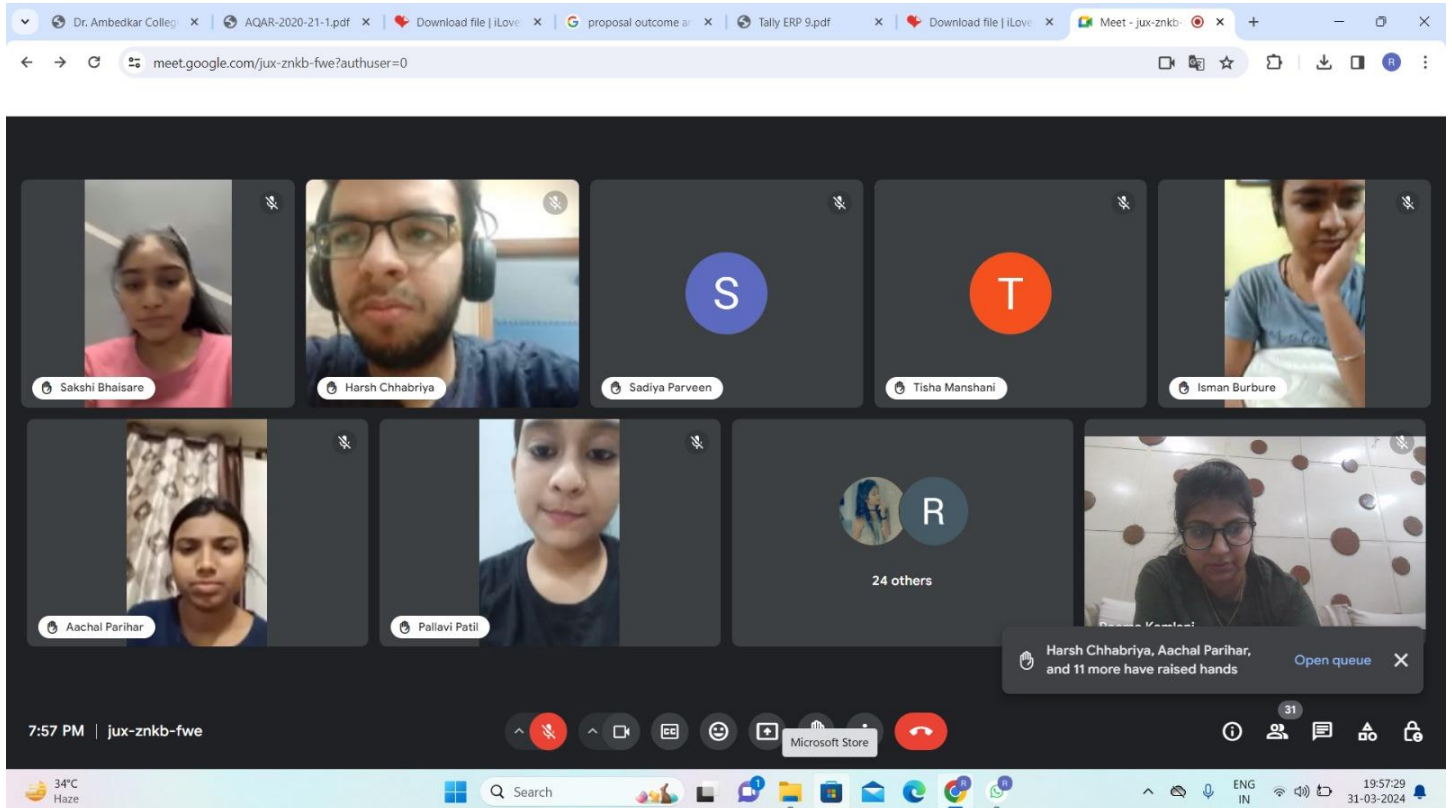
Dr. Ambedkar Colleg × AQAR-2020-21-1.pdf × Download file | iLove × proposal outcome ar × Tally ERP 9.pdf × Download file | iLove × Meet - jux-znkb- × +

meet.google.com/jux-znkb-fwe?authuser=0

R

Sakshi Bhaisare

Harsh Chhabriya

S

Sadiya Parveen

T

Tisha Manshani

Isman Burbure

Aachal Parihar

Pallavi Patil

R

24 others

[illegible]

Harsh Chhabriya, Aachal Parihar, and 11 more have raised hands

Open queue ×

7:57 PM | jux-znkb-fwe

Microsoft Store

31

34°C Haze

Search

ENG IN

19:57:29 31-03-2024